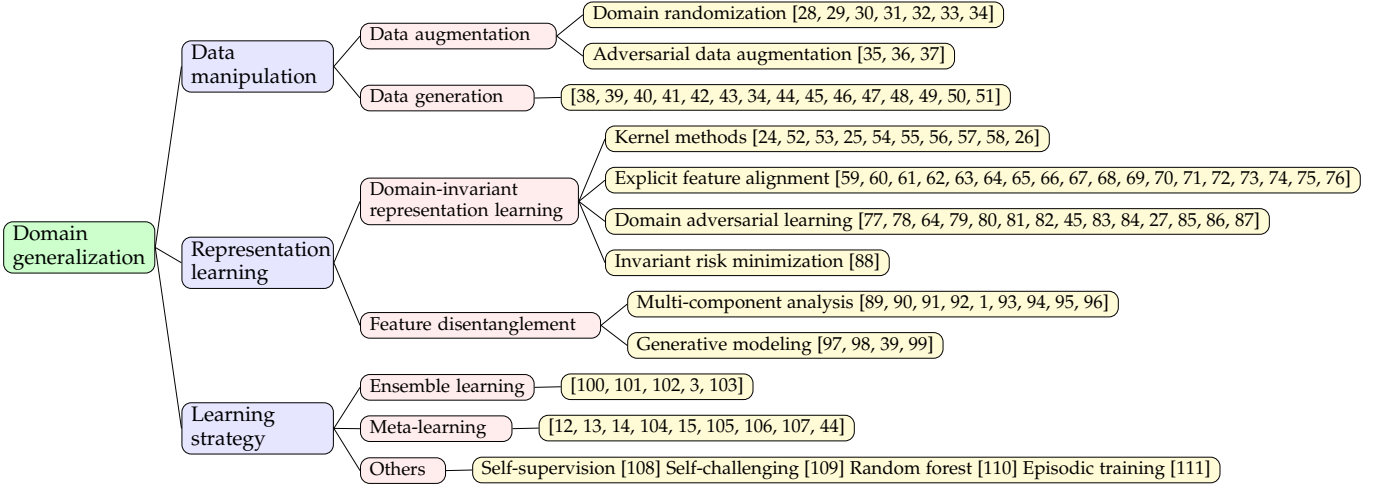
Domain generalization

Data manipulation

Data augmentation

Domain randomization [28, 29, 30, 31, 32, 33, 34]

Adversarial data augmentation [35, 36, 37]

Data generation

[38, 39, 40, 41, 42, 43, 34, 44, 45, 46, 47, 48, 49, 50, 51]

Representation learning

Domain-invariant representation learning

Kernel methods [24, 52, 53, 25, 54, 55, 56, 57, 58, 26]

Explicit feature alignment [59, 60, 61, 62, 63, 64, 65, 66, 67, 68, 69, 70, 71, 72, 73, 74, 75, 76]

Domain adversarial learning [77, 78, 64, 79, 80, 81, 82, 45, 83, 84, 27, 85, 86, 87]

Invariant risk minimization [88]

Feature disentanglement

Multi-component analysis [89, 90, 91, 92, 1, 93, 94, 95, 96]

Generative modeling [97, 98, 39, 99]

Learning strategy

Ensemble learning

[100, 101, 102, 3, 103]

Meta-learning

[12, 13, 14, 104, 15, 105, 106, 107, 44]

Others

Self-supervision [108] Self-challenging [109] Random forest [110] Episodic training [111]